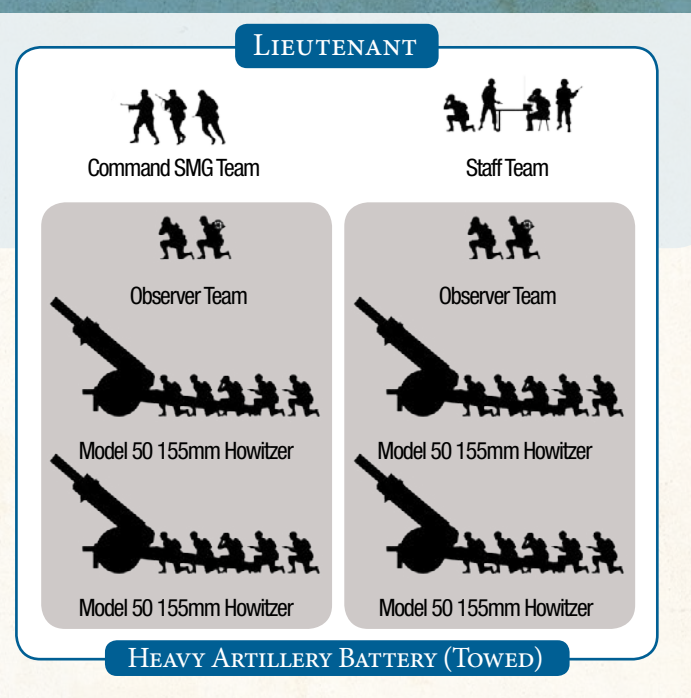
Lieutenant

Command SMG Team

Staff Team

Observer Team

Model 50 155mm Howitzer

Model 50 155mm Howitzer

Observer Team

Model 50 155mm Howitzer

Model 50 155mm Howitzer

Heavy Artillery Battery (Towed)